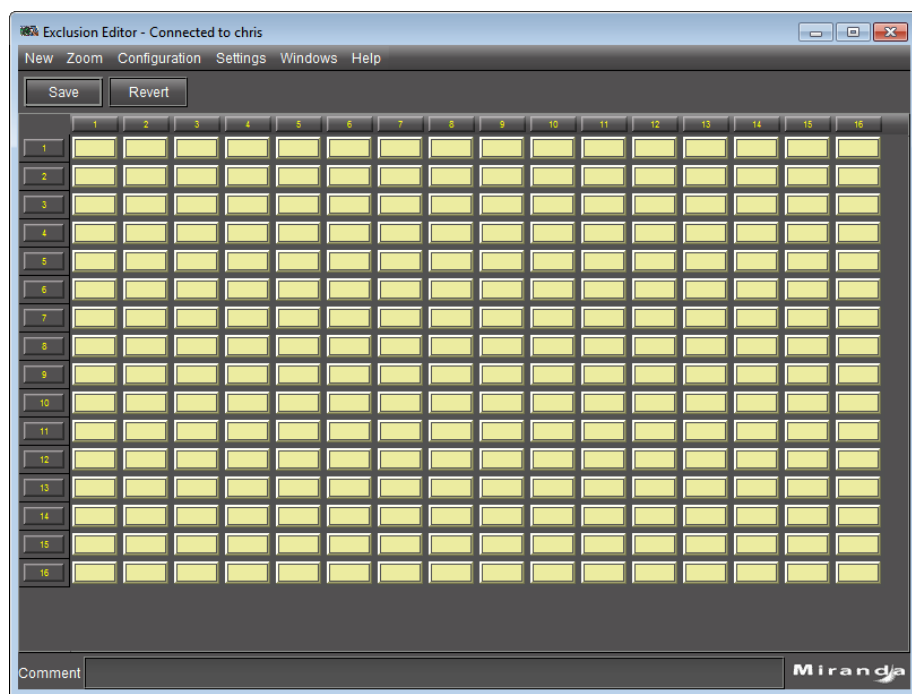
Exclusion Editor - Connected to chris

New Zoom Configuration Settings Windows Help

Save Revert

| | 1 | 2 | 3 | 4 | 5 | 6 | 7 | 8 | 9 | 10 | 11 | 12 | 13 | 14 | 15 | 16 |
|---|---|---|---|---|---|---|---|---|---|---|---|---|---|---|---|---|
| 1 | | | | | | | | | | | | | | | | |
| 2 | | | | | | | | | | | | | | | | |
| 3 | | | | | | | | | | | | | | | | |
| 4 | | | | | | | | | | | | | | | | |
| 5 | | | | | | | | | | | | | | | | |
| 6 | | | | | | | | | | | | | | | | |
| 7 | | | | | | | | | | | | | | | | |
| 8 | | | | | | | | | | | | | | | | |
| 9 | | | | | | | | | | | | | | | | |
| 10 | | | | | | | | | | | | | | | | |
| 11 | | | | | | | | | | | | | | | | |
| 12 | | | | | | | | | | | | | | | | |
| 13 | | | | | | | | | | | | | | | | |
| 14 | | | | | | | | | | | | | | | | |
| 15 | | | | | | | | | | | | | | | | |
| 16 | | | | | | | | | | | | | | | | |

Comment

Miranda